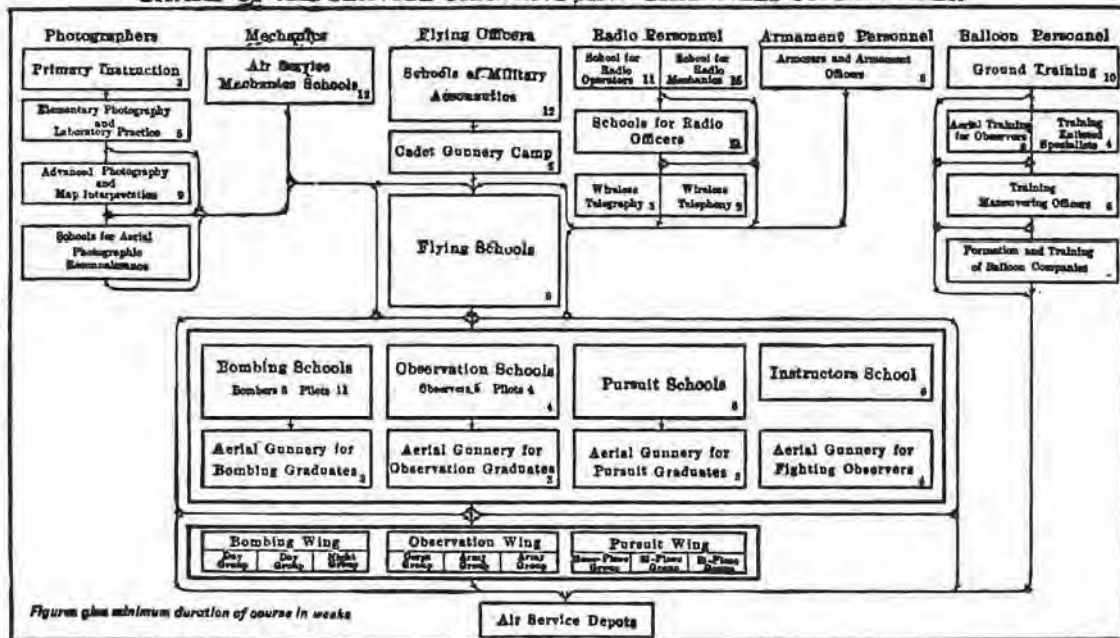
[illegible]

Photographers

Primary Instruction 3

Elementary Photography and Laboratory Practice 5

Advanced Photography and Map Interpretation 9

Schools for Aerial Photographic Reconnaissance

Mechanics

Air Service Mechanics Schools 12

Flying Officers

Schools of Military Aeronautics 12

Cadet Gunnery Camp 5

Flying Schools 8

Radio Personnel

School for Radio Operators 11

School for Radio Mechanics 16

Schools for Radio Officers 13

Wireless Telegraphy 3

Wireless Telephony 9

Armament Personnel

Armorers and Armament Officers 8

Balloon Personnel

Ground Training 10

Aerial Training for Observers 8

Training Enlisted Specialists 4

Training Maneuvering Officers 6

Formation and Training of Balloon Companies

Bombing Schools
Bombers 8 Pilots 11

Observation Schools
Observers 6 Pilots 4

Pursuit Schools 8

Instructors School 6

Aerial Gunnery for Bombing Graduates 3

Aerial Gunnery for Observation Graduates 3

Aerial Gunnery for Pursuit Graduates 3

Aerial Gunnery for Fighting Observers 4

Bombing Wing
Day Group | Day Group | Night Group

Observation Wing
Corps Group | Army Group | Army Group

Pursuit Wing
Single-Place Group | Bi-Place Group | Bi-Place Group

Figures give minimum duration of course in weeks

Air Service Depots